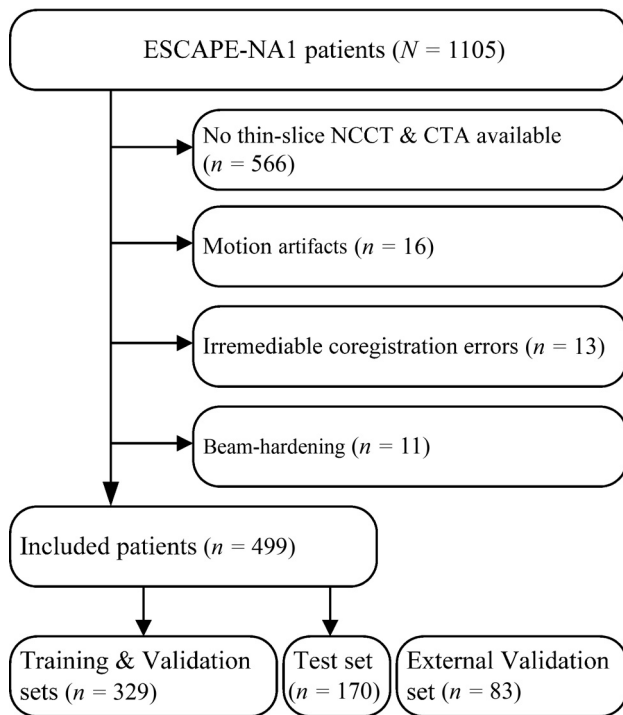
ESCAPE-NA1 patients ($N$ = 1105)

No thin-slice NCCT & CTA available ($n$ = 566)

Motion artifacts ($n$ = 16)

Irremediable coregistration errors ($n$ = 13)

Beam-hardening ($n$ = 11)

Included patients ($n$ = 499)

Training & Validation sets ($n$ = 329)

Test set ($n$ = 170)

External Validation set ($n$ = 83)